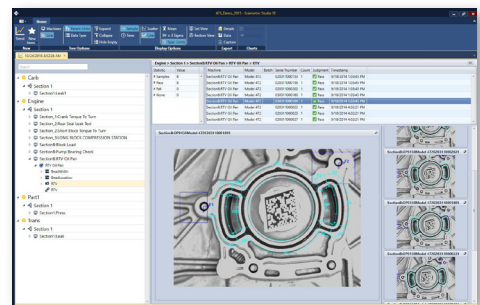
Home

Carb
Section 1
Section1\Insert
Engine
Section 1
Section_1\Crank Torque To Turn
Section_2\Rear Seal Leak Test
Section_3\Crank Torque To Turn
Section4\Block Load
Section5\RTV Oil Pan
RTV Oil Pan
RTV
Part1
Section 1
Section1\Press
Rams
Section 1

Engine » Section 1 » Section5\RTV Oil Pan » RTV Oil Pan » RTV

| Statistic | Value |
|---|---|
| # Samples | 8 |
| # Pass | 8 |
| # Fail | 0 |
| # None | 0 |

Section5\RTV Oil Pan
Section5\RTV Oil Pan
Section5\RTV Oil Pan
Section5\RTV Oil Pan
Section5\RTV Oil Pan
Section5\RTV Oil Pan
Section5\RTV Oil Pan
Section5\RTV Oil Pan

Section5\RTV Oil Pan\Model 472\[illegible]